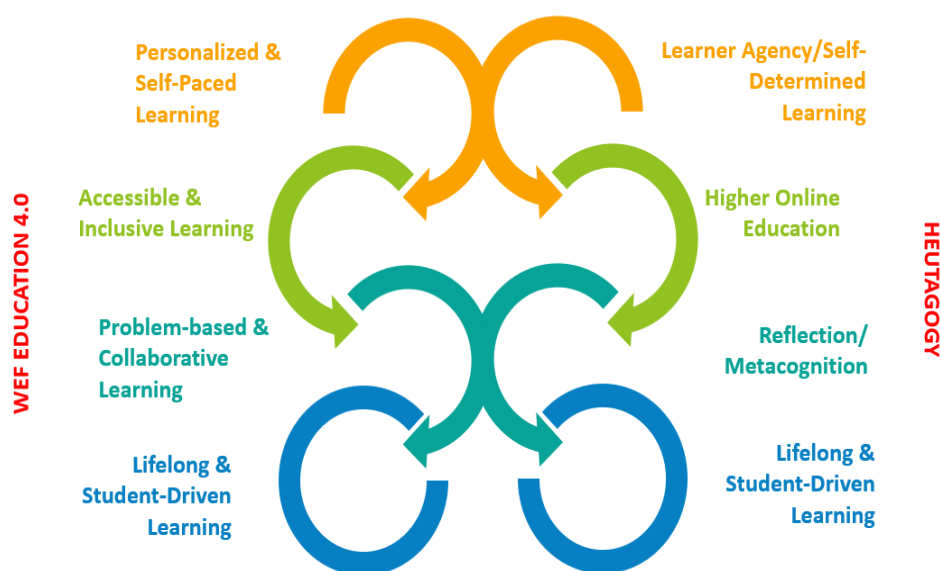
WEF EDUCATION 4.0

Personalized & Self-Paced Learning

Accessible & Inclusive Learning

Problem-based & Collaborative Learning

Lifelong & Student-Driven Learning

Learner Agency/Self-Determined Learning

Higher Online Education

Reflection/ Metacognition

Lifelong & Student-Driven Learning

HEUTAGOGY